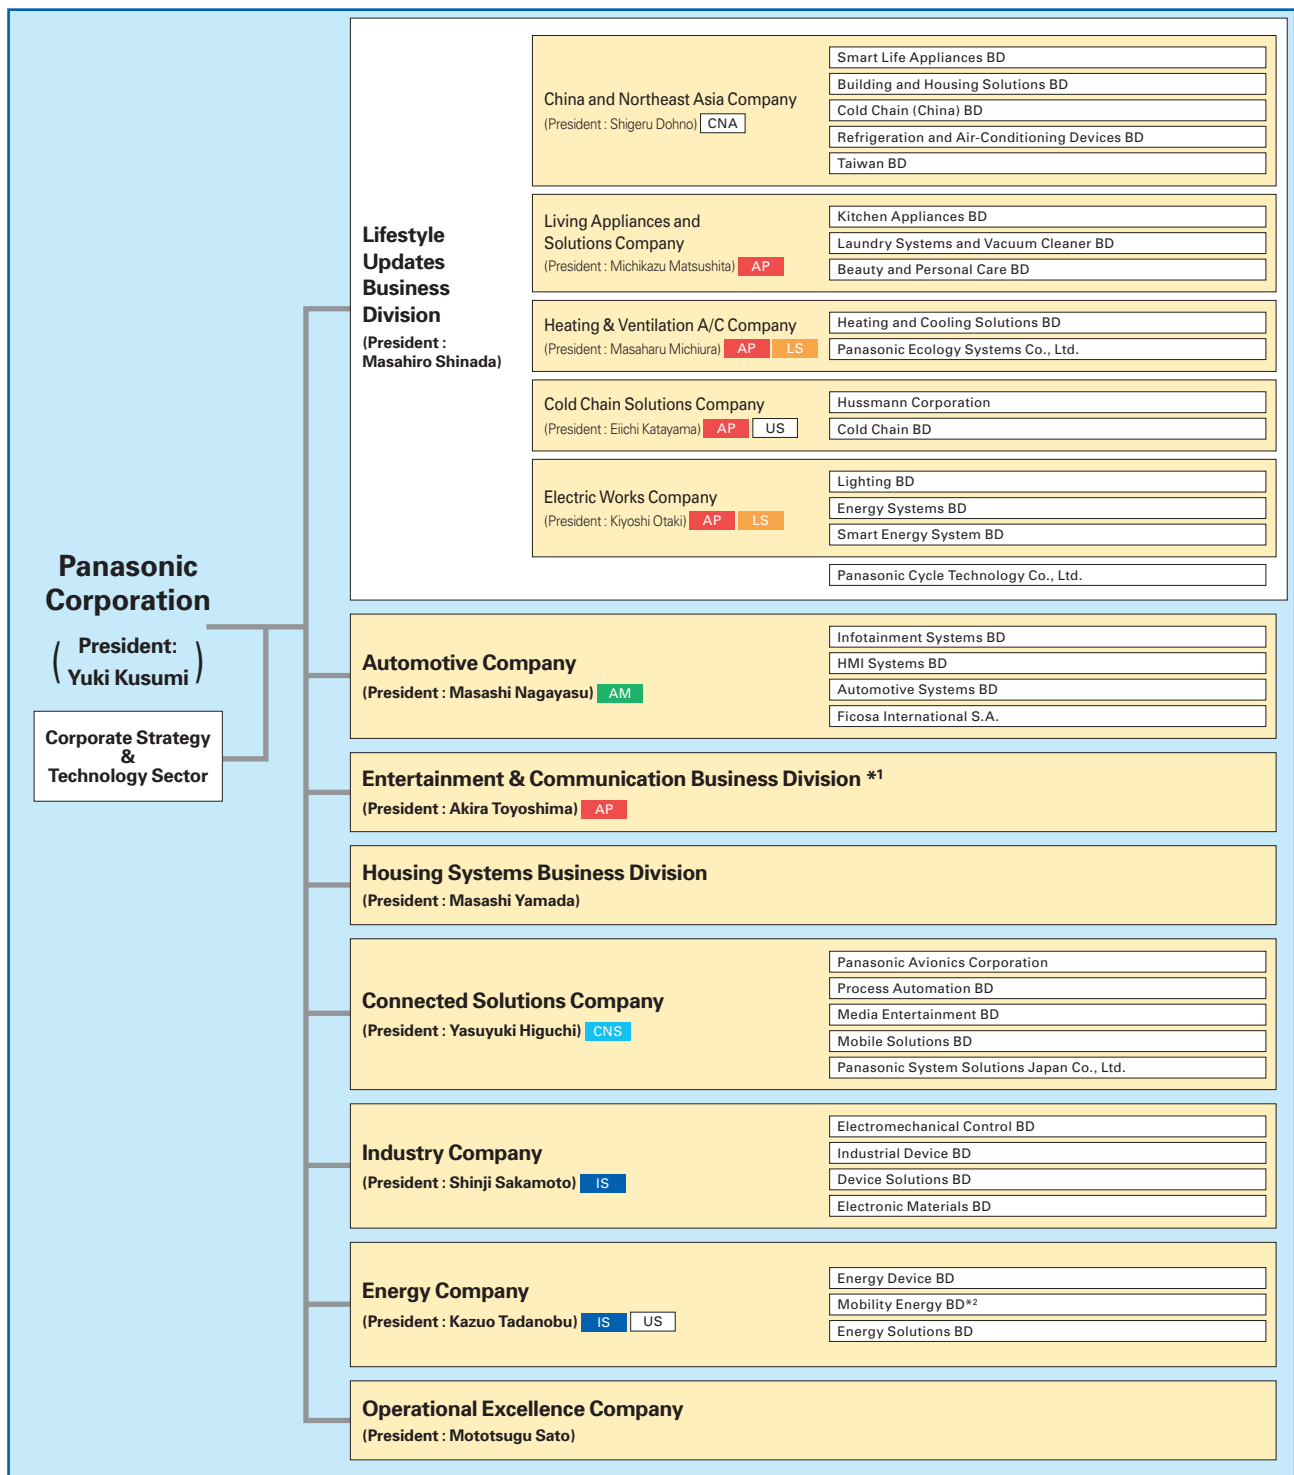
Panasonic Corporation
( President: Yuki Kusumi )

Corporate Strategy & Technology Sector

Lifestyle Updates Business Division
(President : Masahiro Shinada)

China and Northeast Asia Company
(President : Shigeru Dohno) CNA

Smart Life Appliances BD
Building and Housing Solutions BD
Cold Chain (China) BD
Refrigeration and Air-Conditioning Devices BD
Taiwan BD

Living Appliances and Solutions Company
(President : Michikazu Matsushita) AP

Kitchen Appliances BD
Laundry Systems and Vacuum Cleaner BD
Beauty and Personal Care BD

Heating & Ventilation A/C Company
(President : Masaharu Michiura) AP LS

Heating and Cooling Solutions BD
Panasonic Ecology Systems Co., Ltd.

Cold Chain Solutions Company
(President : Eiichi Katayama) AP US

Hussmann Corporation
Cold Chain BD

Electric Works Company
(President : Kiyoshi Otaki) AP LS

Lighting BD
Energy Systems BD
Smart Energy System BD

Panasonic Cycle Technology Co., Ltd.

Automotive Company
(President : Masashi Nagayasu) AM

Infotainment Systems BD
HMI Systems BD
Automotive Systems BD
Ficosa International S.A.

Entertainment & Communication Business Division *1
(President : Akira Toyoshima) AP

Housing Systems Business Division
(President : Masashi Yamada)

Connected Solutions Company
(President : Yasuyuki Higuchi) CNS

Panasonic Avionics Corporation
Process Automation BD
Media Entertainment BD
Mobile Solutions BD
Panasonic System Solutions Japan Co., Ltd.

Industry Company
(President : Shinji Sakamoto) IS

Electromechanical Control BD
Industrial Device BD
Device Solutions BD
Electronic Materials BD

Energy Company
(President : Kazuo Tadanobu) IS US

Energy Device BD
Mobility Energy BD*2
Energy Solutions BD

Operational Excellence Company
(President : Mototsugu Sato)